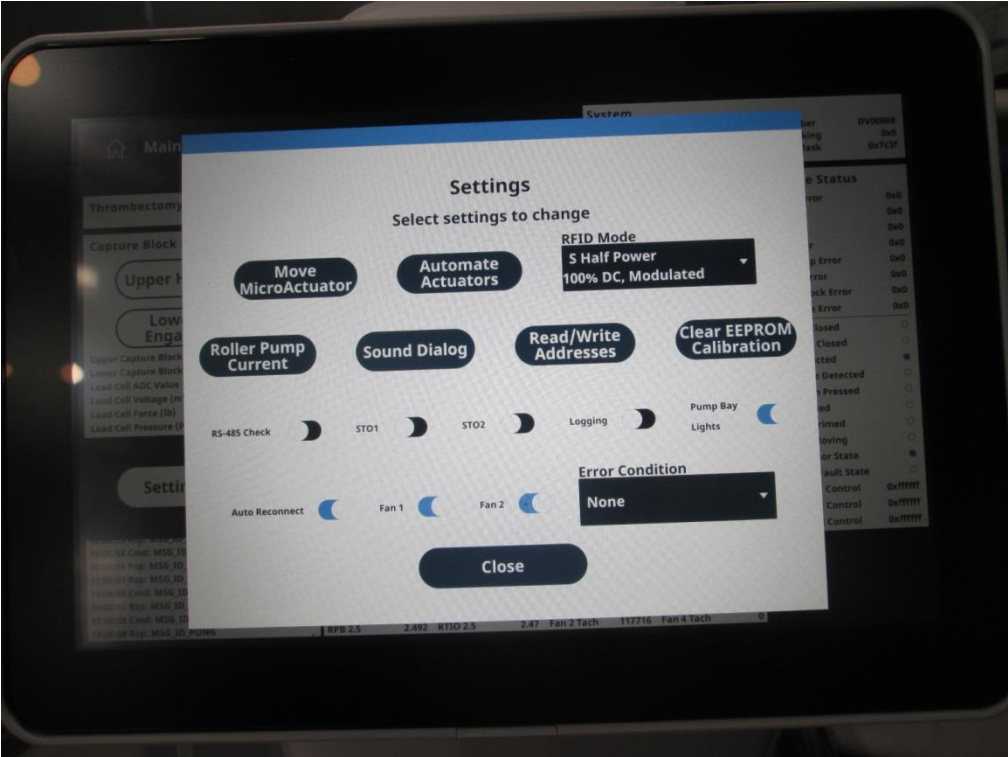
Settings

Select settings to change

Move MicroActuator

Automate Actuators

RFID Mode
S Half Power
100% DC, Modulated

Roller Pump Current

Sound Dialog

Read/Write Addresses

Clear EEPROM Calibration

RS-485 Check

STO1

STO2

Logging

Pump Bay Lights

Auto Reconnect

Fan 1

Fan 2

Error Condition
None

Close

System

Main

Thrombectomy

Capture Block

Upper H

Low Enga

Upper Capture Block
Lower Capture Block
Load Cell ADC Value
Load Cell Voltage (m
Load Cell Force (lb)
Load Cell Pressure (P

Setti

ber DV00008
king 0x0
ask 0x7c3f

e Status
rror 0x0
0x0
0x0
0x0
p Error 0x0
Error 0x0
ock Error 0x0
e Error 0x0

losed
Closed
cted
e Detected
n Pressed
ed
rimed
loving
or State
ault State
Control 0xffffff
Control 0xffffff
Control 0xffffff

Rsp: MSG_ID_PONG
RPB 2.5 2.492 RTIO 2.5 2.47 Fan 2 Tach 117716 Fan 4 Tach 0